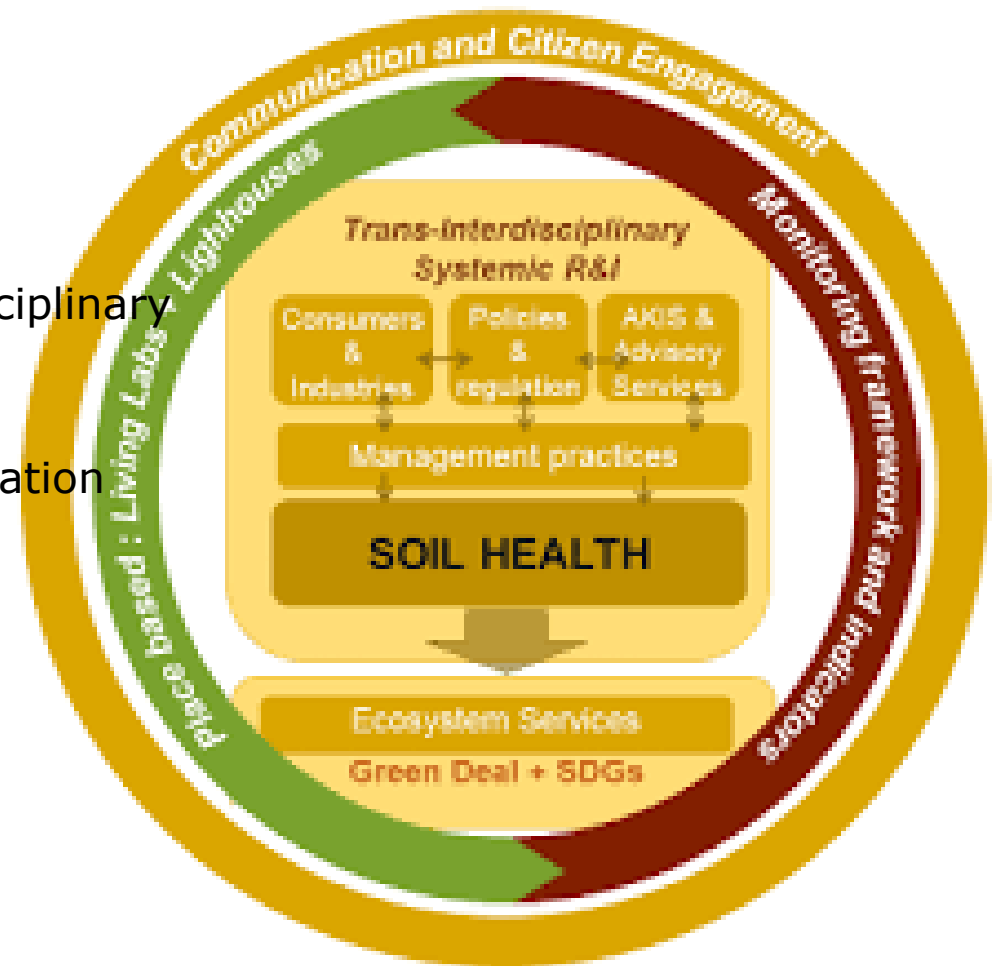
Communication and Citizen Engagement

Place based : Living Labs Lighthouses

Monitoring framework and indicators

ciplinary

ation

Trans-interdisciplinary Systemic R&I

Consumers & Industries

Policies & regulation

AKIS & Advisory Services

Management practices

SOIL HEALTH

Ecosystem Services

Green Deal + SDGs